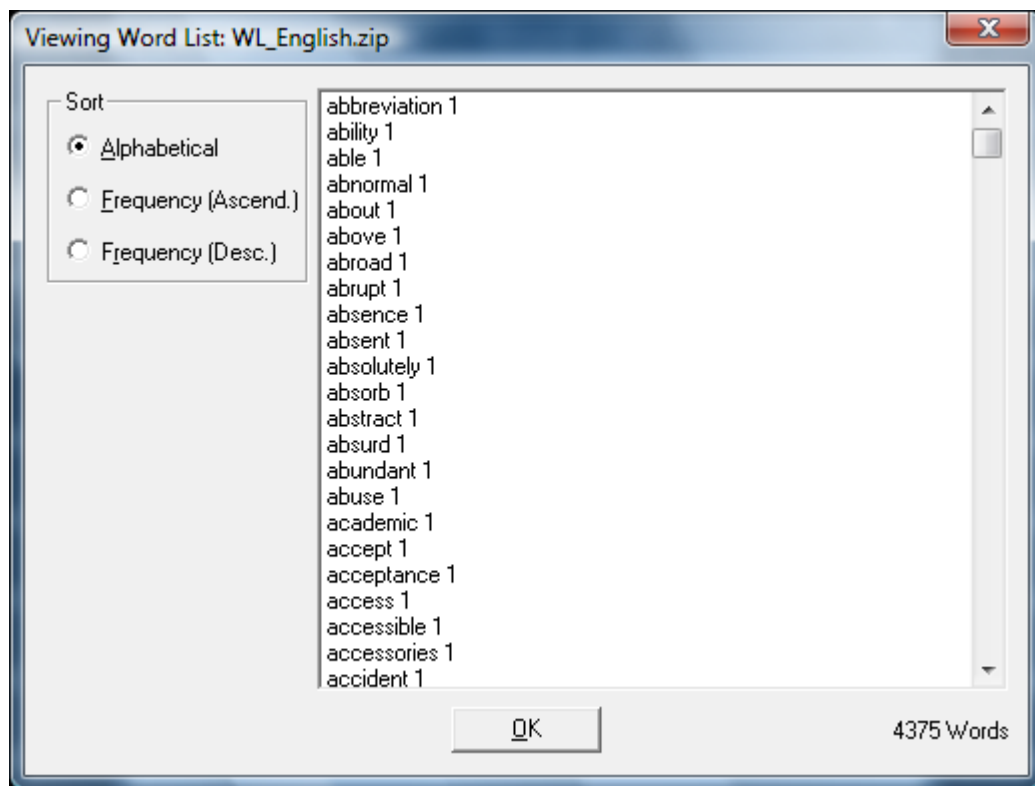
Viewing Word List: WL_English.zip

Sort
Alphabetical
Frequency (Ascend.)
Frequency (Desc.)

abbreviation 1
ability 1
able 1
abnormal 1
about 1
above 1
abroad 1
abrupt 1
absence 1
absent 1
absolutely 1
absorb 1
abstract 1
absurd 1
abundant 1
abuse 1
academic 1
accept 1
acceptance 1
access 1
accessible 1
accessories 1
accident 1

OK

4375 Words